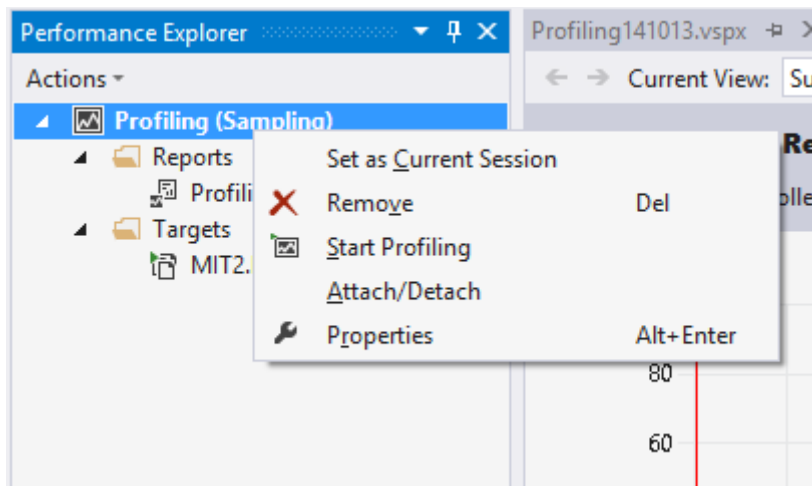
Performance Explorer

Profiling141013.vspx

Actions

Current View: Su

Profiling (Sampling)

Reports

Profili

Targets

MIT2.

Re

olle

Set as Current Session

Remove Del

Start Profiling

Attach/Detach

Properties Alt+Enter

80

60